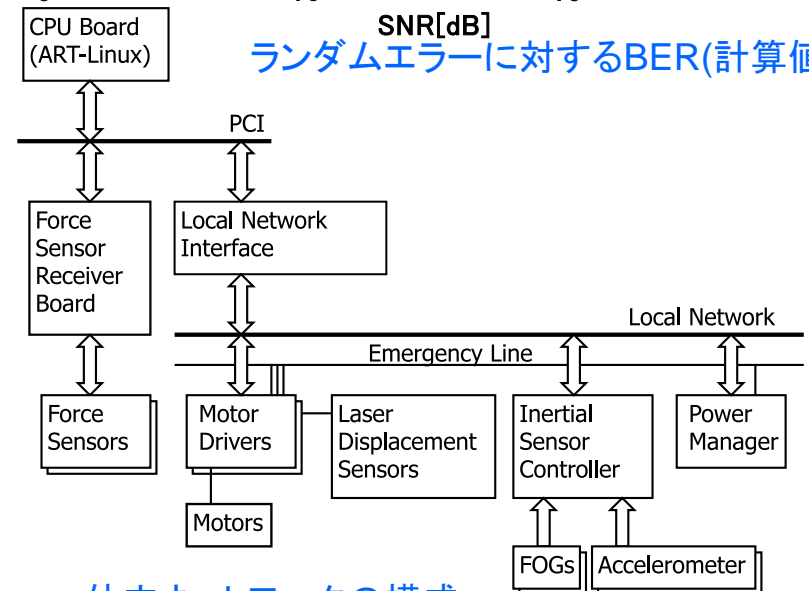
SNR[dB]

ランダムエラーに対するBER(計算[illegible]

CPU Board (ART-Linux)

PCI

Force Sensor Receiver Board

Local Network Interface

Local Network

Emergency Line

Force Sensors

Motor Drivers

Laser Displacement Sensors

Inertial Sensor Controller

Power Manager

Motors

FOGs

Accelerometer

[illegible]